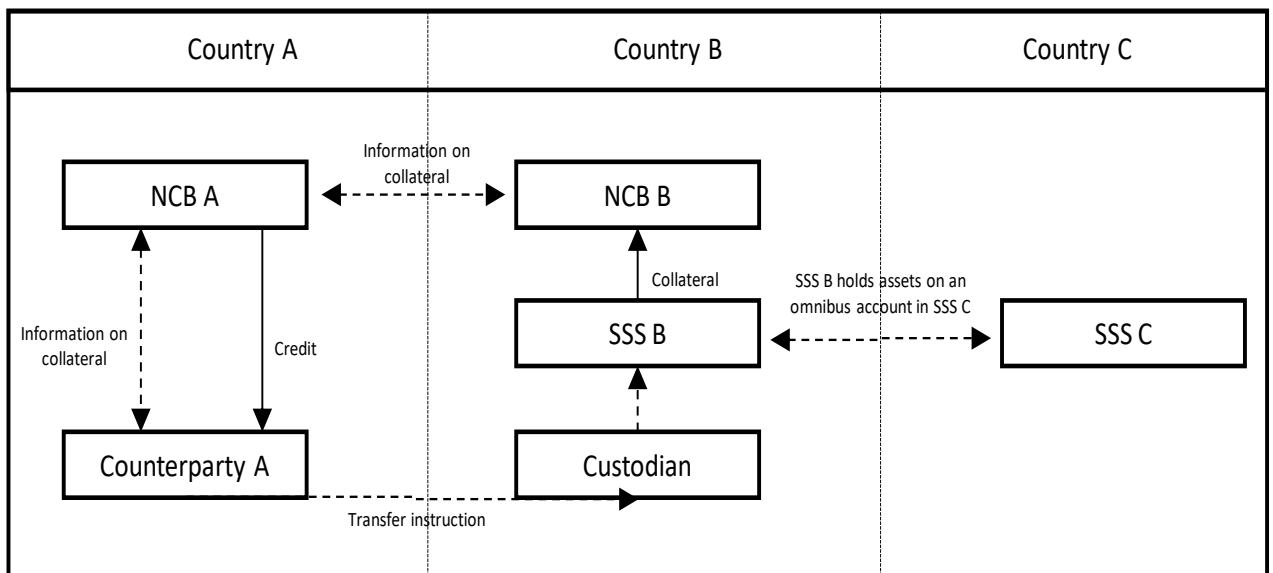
Country A

Country B

Country C

Information on collateral

NCB A

NCB B

Collateral

SSS B holds assets on an omnibus account in SSS C

Information on collateral

Credit

SSS B

SSS C

Counterparty A

Custodian

Transfer instruction